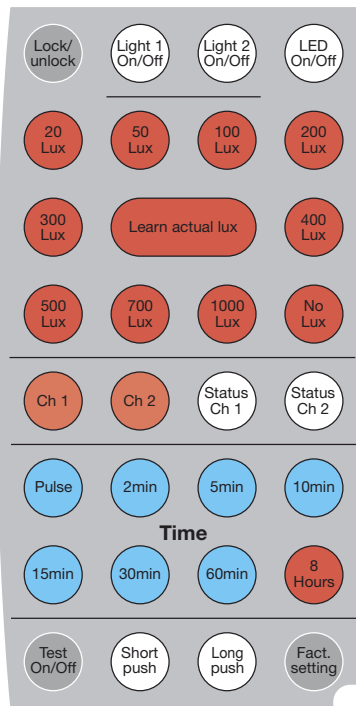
Lock/ unlock

Light 1 On/Off

Light 2 On/Off

LED On/Off

20 Lux

50 Lux

100 Lux

200 Lux

300 Lux

Learn actual lux

400 Lux

500 Lux

700 Lux

1000 Lux

No Lux

Ch 1

Ch 2

Status Ch 1

Status Ch 2

Pulse

2min

5min

10min

Time

15min

30min

60min

8 Hours

Test On/Off

Short push

Long push

Fact. setting